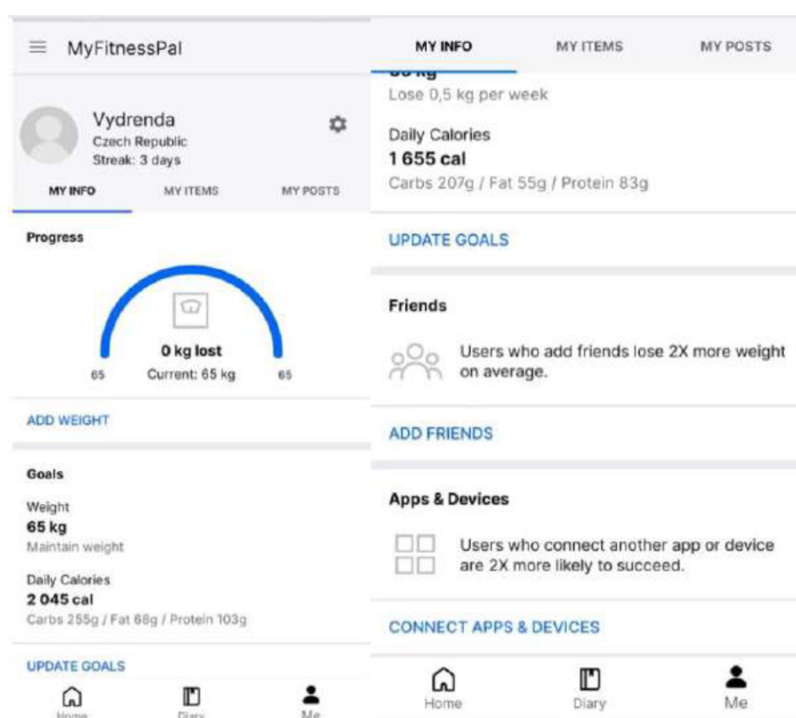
MyFitnessPal

Vydrenda
Czech Republic
Streak: 3 days

MY INFO MY ITEMS MY POSTS

Progress

0 kg lost
65 Current: 65 kg 65

ADD WEIGHT

Goals

Weight
65 kg
Maintain weight

Daily Calories
2 045 cal
Carbs 255g / Fat 68g / Protein 103g

UPDATE GOALS

Home Diary Me

MY INFO MY ITEMS MY POSTS

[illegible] kg
Lose 0,5 kg per week

Daily Calories
1 655 cal
Carbs 207g / Fat 55g / Protein 83g

UPDATE GOALS

Friends

Users who add friends lose 2X more weight on average.

ADD FRIENDS

Apps & Devices

Users who connect another app or device are 2X more likely to succeed.

CONNECT APPS & DEVICES

Home Diary Me